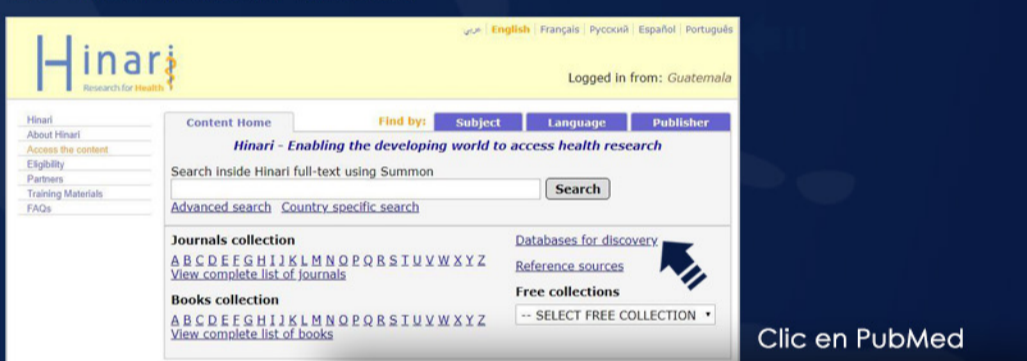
عربي | English | Français | Русский | Español | Português

Hinari
Research for Health

Logged in from: Guatemala

Hinari
About Hinari
Access the content
Eligibility
Partners
Training Materials
FAQs

Content Home

Find by: Subject Language Publisher

Hinari - Enabling the developing world to access health research

Search inside Hinari full-text using Summon

Search

Advanced search Country specific search

Journals collection

A B C D E F G H I J K L M N O P Q R S T U V W X Y Z
View complete list of journals

Books collection

A B C D E F G H I J K L M N O P Q R S T U V W X Y Z
View complete list of books

Databases for discovery

Reference sources

Free collections

-- SELECT FREE COLLECTION

Clic en PubMed